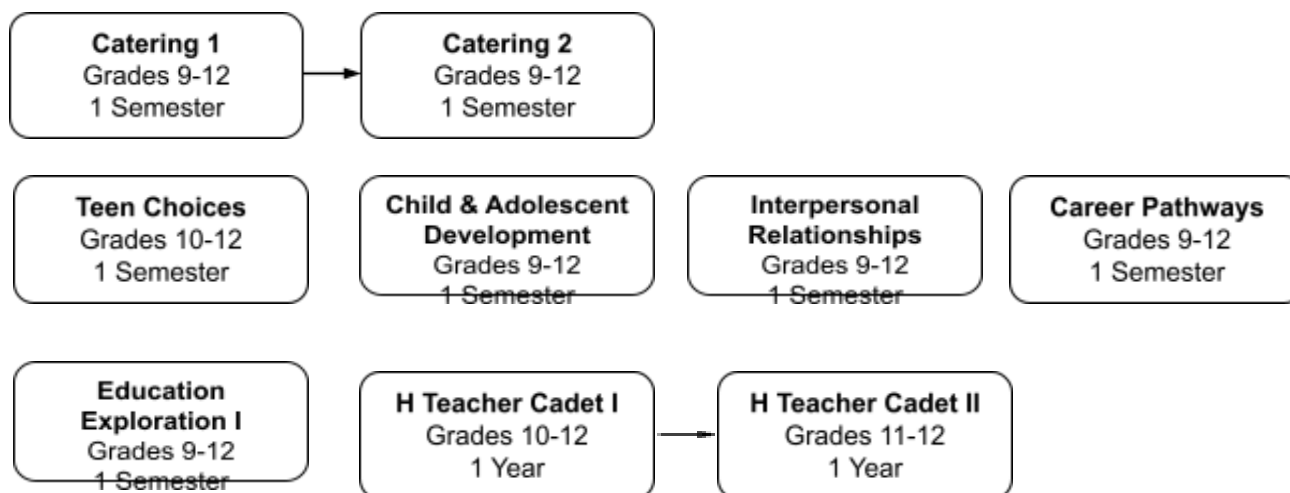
Catering 1
Grades 9-12
1 Semester

Catering 2
Grades 9-12
1 Semester

Teen Choices
Grades 10-12
1 Semester

Child & Adolescent Development
Grades 9-12
1 Semester

Interpersonal Relationships
Grades 9-12
1 Semester

Career Pathways
Grades 9-12
1 Semester

Education Exploration I
Grades 9-12
1 Semester

H Teacher Cadet I
Grades 10-12
1 Year

H Teacher Cadet II
Grades 11-12
1 Year